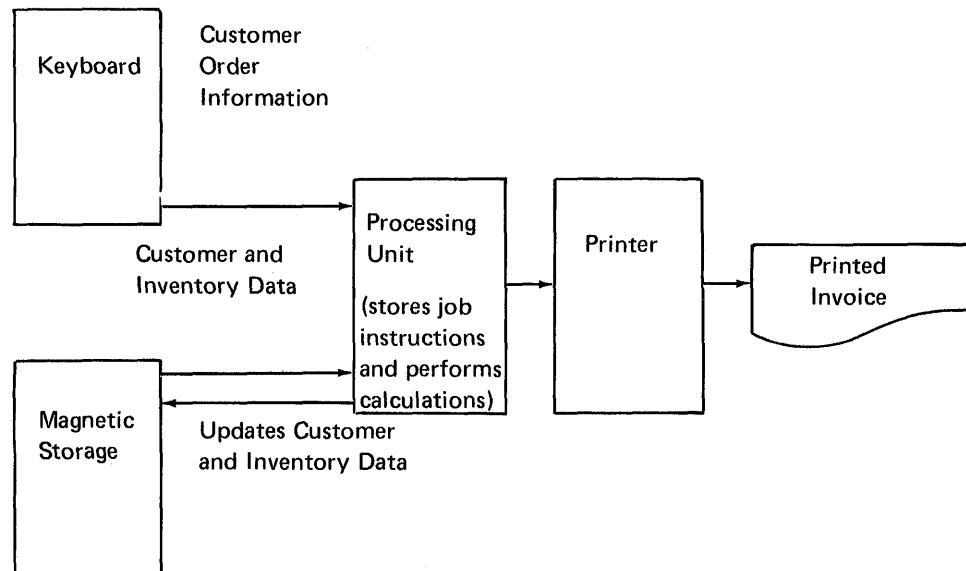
Keyboard

Customer Order Information

Customer and Inventory Data

Processing Unit

(stores job instructions and performs calculations)

Printer

Printed Invoice

Magnetic Storage

Updates Customer and Inventory Data